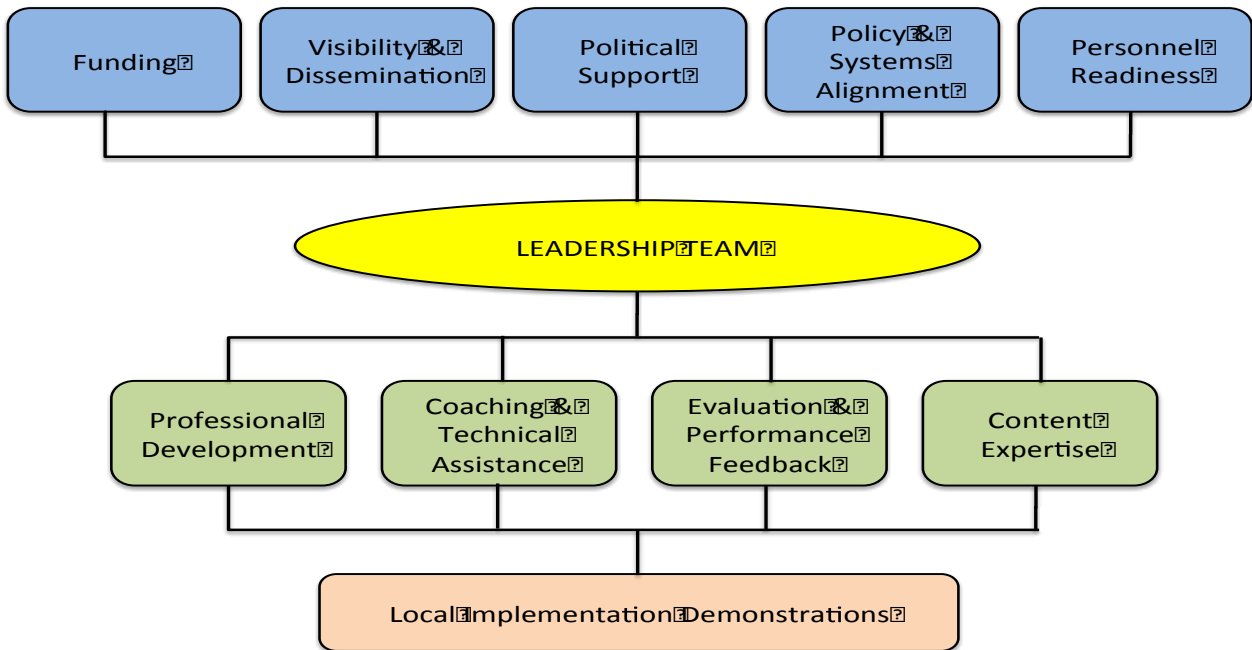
Funding

Visibility & Dissemination

Political Support

Policy & Systems Alignment

Personnel Readiness

LEADERSHIP TEAM

Professional Development

Coaching & Technical Assistance

Evaluation & Performance Feedback

Content Expertise

Local Implementation Demonstrations